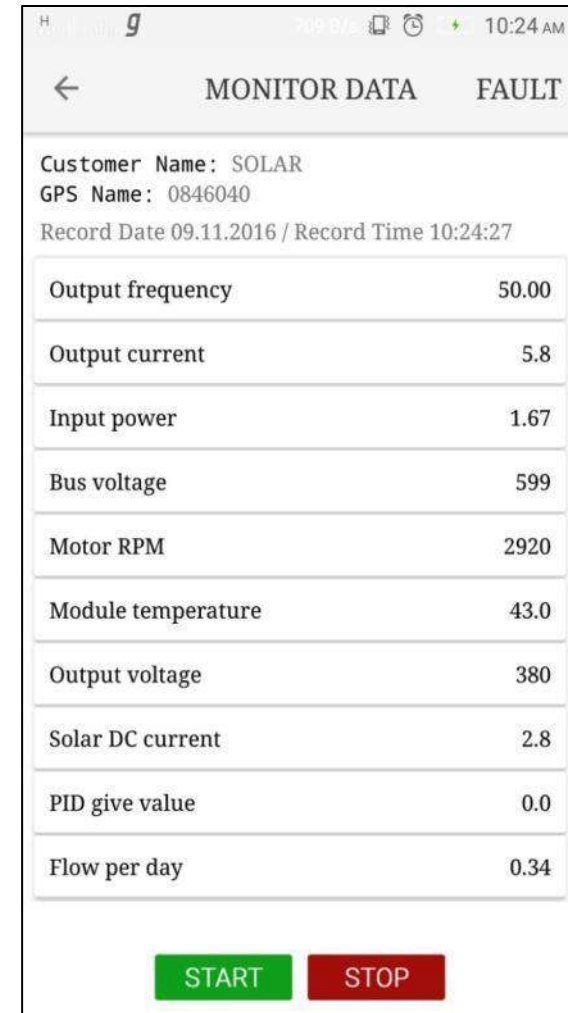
H g 709 B/s 10:24 AM

← MONITOR DATA FAULT

Customer Name: SOLAR
GPS Name: 0846040
Record Date 09.11.2016 / Record Time 10:24:27

| | |
|---|---|
| Output frequency | 50.00 |
| Output current | 5.8 |
| Input power | 1.67 |
| Bus voltage | 599 |
| Motor RPM | 2920 |
| Module temperature | 43.0 |
| Output voltage | 380 |
| Solar DC current | 2.8 |
| PID give value | 0.0 |
| Flow per day | 0.34 |

START STOP